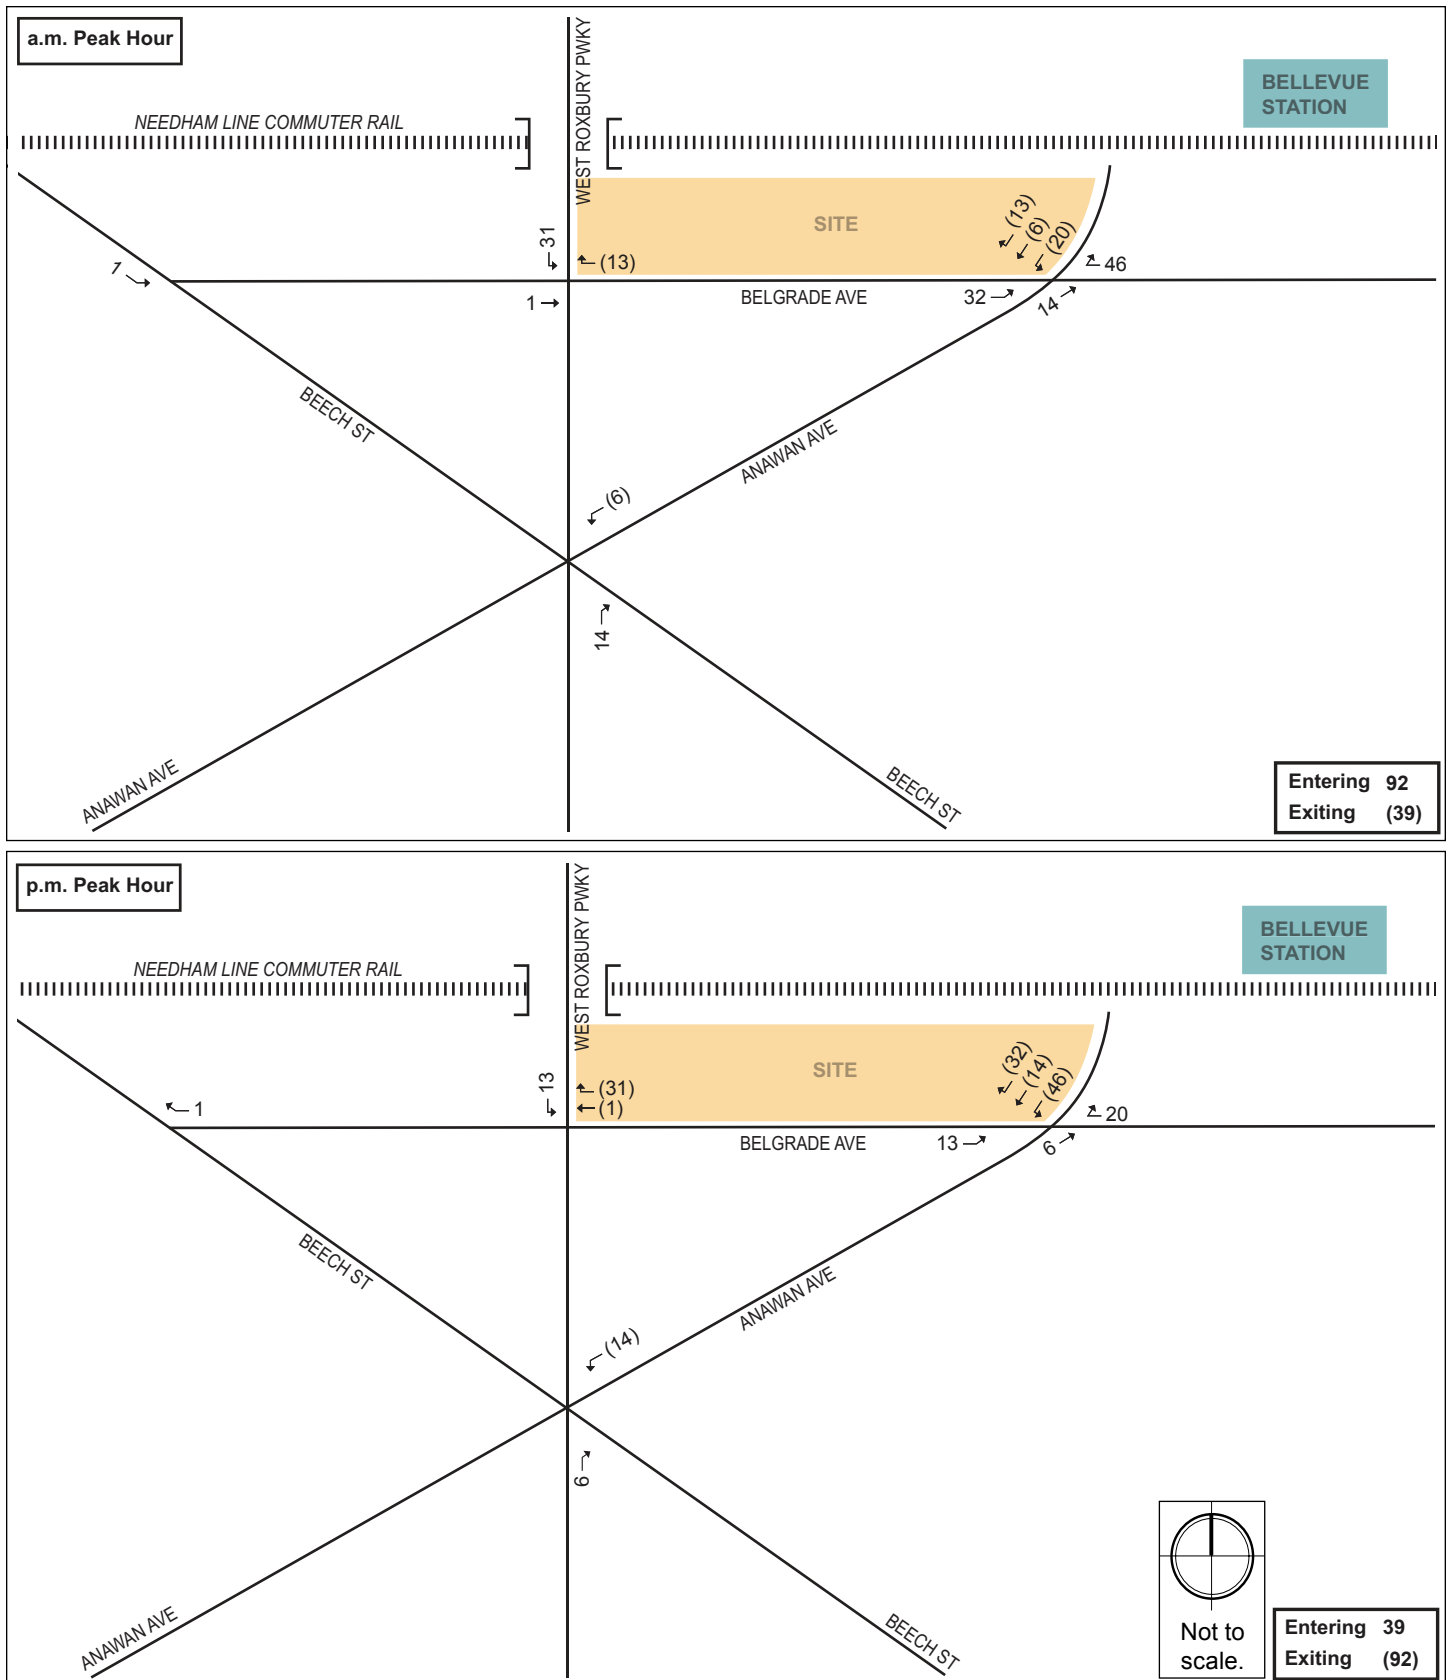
a.m. Peak Hour

BELLEVUE STATION

NEEDHAM LINE COMMUTER RAIL

WEST ROXBURY PWKY

SITE

31

(13)

(13)
(6)
(20)

46

1

1

BELGRADE AVE

32

14

BEECH ST

ANAWAN AVE

(6)

14

ANAWAN AVE

BEECH ST

Entering 92
Exiting (39)

p.m. Peak Hour

BELLEVUE STATION

NEEDHAM LINE COMMUTER RAIL

WEST ROXBURY PWKY

SITE

13

(31)
(1)

(32)
(14)
(46)

20

1

BELGRADE AVE

13

6

BEECH ST

ANAWAN AVE

(14)

6

ANAWAN AVE

BEECH ST

Not to scale.

Entering 39
Exiting (92)